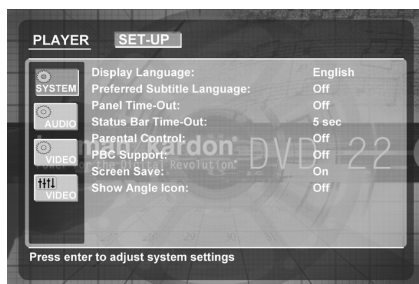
PLAYER SET-UP

SYSTEM
AUDIO
VIDEO
VIDEO

| | |
|---|---|
| Display Language: | English |
| Preferred Subtitle Language: | Off |
| Panel Time-Out: | Off |
| Status Bar Time-Out: | 5 sec |
| Parental Control: | Off |
| PBC Support: | Off |
| Screen Save: | On |
| Show Angle Icon: | Off |

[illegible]man Kardon DVD 22
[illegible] the Digital Revolution

Press enter to adjust system settings